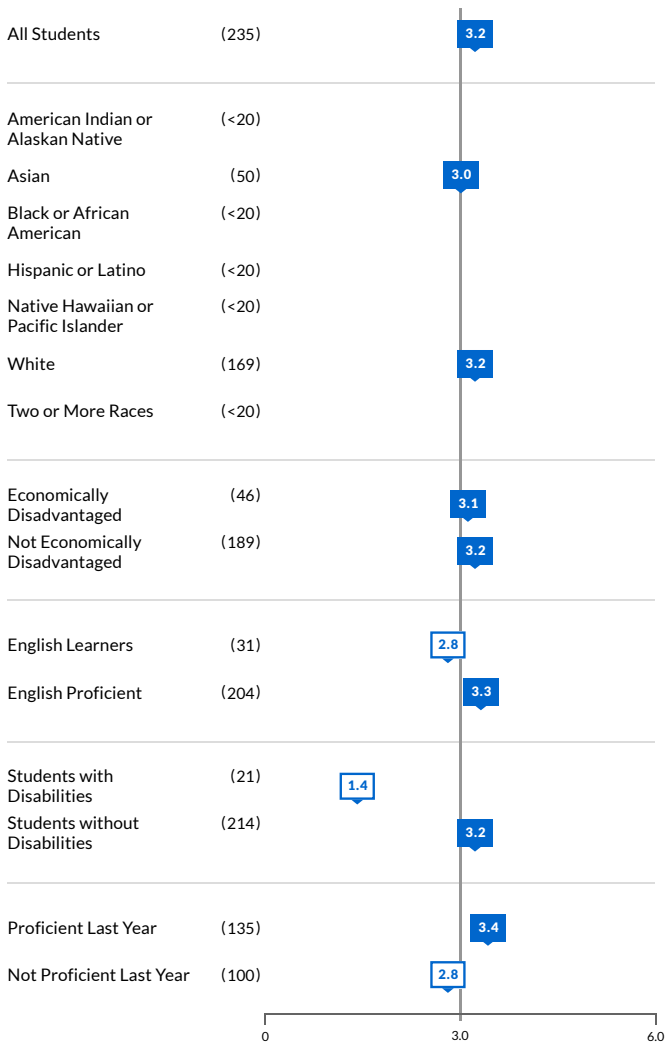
All Students (235) 3.2

American Indian or Alaskan Native (<20)

Asian (50) 3.0

Black or African American (<20)

Hispanic or Latino (<20)

Native Hawaiian or Pacific Islander (<20)

White (169) 3.2

Two or More Races (<20)

Economically Disadvantaged (46) 3.1

Not Economically Disadvantaged (189) 3.2

English Learners (31) 2.8

English Proficient (204) 3.3

Students with Disabilities (21) 1.4

Students without Disabilities (214) 3.2

Proficient Last Year (135) 3.4

Not Proficient Last Year (100) 2.8

0 3.0 6.0